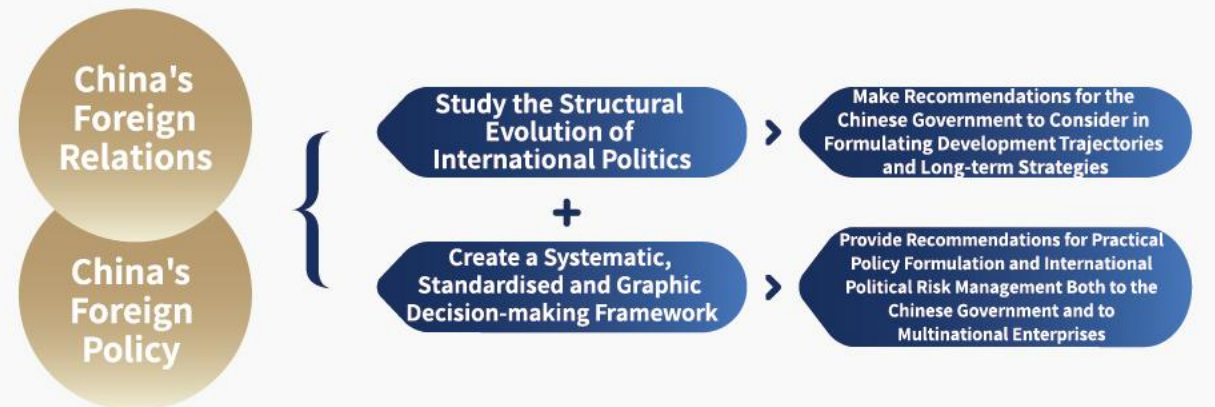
China's Foreign Relations

China's Foreign Policy

Study the Structural Evolution of International Politics

Make Recommendations for the Chinese Government to Consider in Formulating Development Trajectories and Long-term Strategies

+

Create a Systematic, Standardised and Graphic Decision-making Framework

Provide Recommendations for Practical Policy Formulation and International Political Risk Management Both to the Chinese Government and to Multinational Enterprises